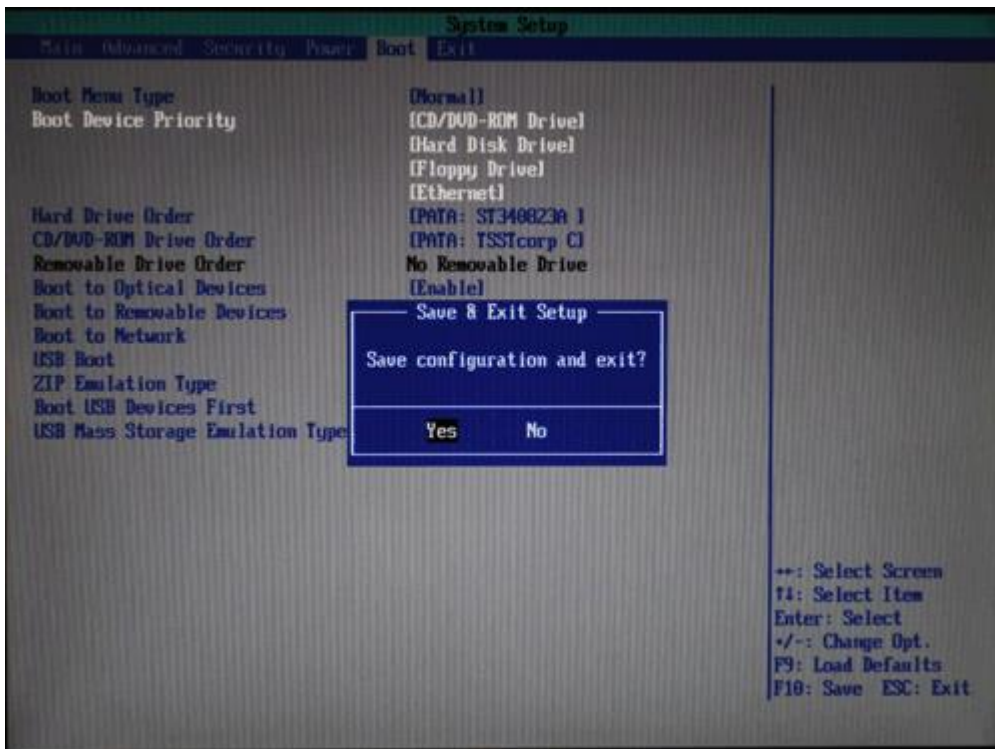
System Setup

Main Advanced Security Power Boot Exit

Boot Menu Type [Normal]
Boot Device Priority [CD/DVD-ROM Drive]
[Hard Disk Drive]
[Floppy Drive]
[Ethernet]
Hard Drive Order [PATA: ST3408823A ]
CD/DVD-ROM Drive Order [PATA: TSSTcorp C]
Removable Drive Order No Removable Drive
Boot to Optical Devices [Enable]
Boot to Removable Devices
Boot to Network
USB Boot
ZIP Emulation Type
Boot USB Devices First
USB Mass Storage Emulation Type

Save & Exit Setup

Save configuration and exit?

Yes No

↔: Select Screen
↑↓: Select Item
Enter: Select
+/-: Change Opt.
F9: Load Defaults
F10: Save ESC: Exit